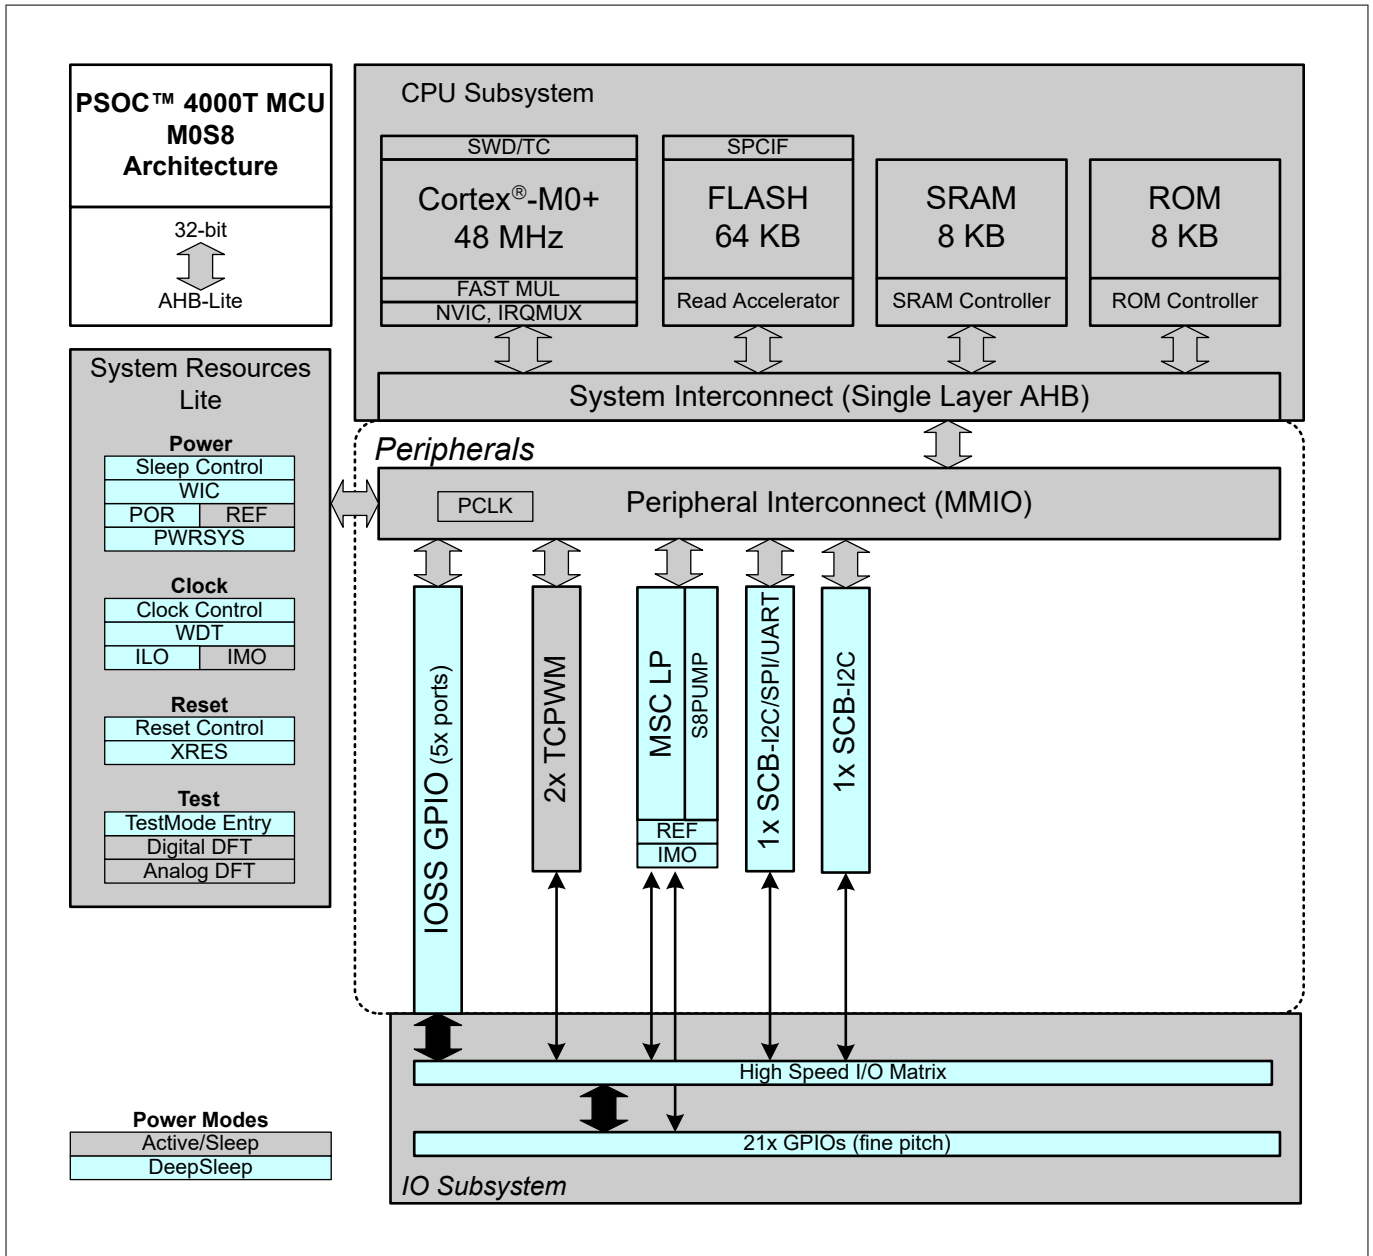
PSOC™ 4000T MCU
M0S8
Architecture

32-bit
AHB-Lite

CPU Subsystem

SWD/TC
Cortex®-M0+
48 MHz
FAST MUL
NVIC, IRQMUX

SPCIF
FLASH
64 KB
Read Accelerator

SRAM
8 KB
SRAM Controller

ROM
8 KB
ROM Controller

System Interconnect (Single Layer AHB)

System Resources Lite

Power
Sleep Control
WIC
POR
REF
PWRSYS

Clock
Clock Control
WDT
ILO
IMO

Reset
Reset Control
XRES

Test
TestMode Entry
Digital DFT
Analog DFT

Peripherals

PCLK
Peripheral Interconnect (MMIO)

IOSS GPIO (5x ports)
2x TCPWM
MSC LP
S8PUMP
REF
IMO
1x SCB-I2C/SPI/UART
1x SCB-I2C

High Speed I/O Matrix
21x GPIOs (fine pitch)
IO Subsystem

Power Modes
Active/Sleep
DeepSleep